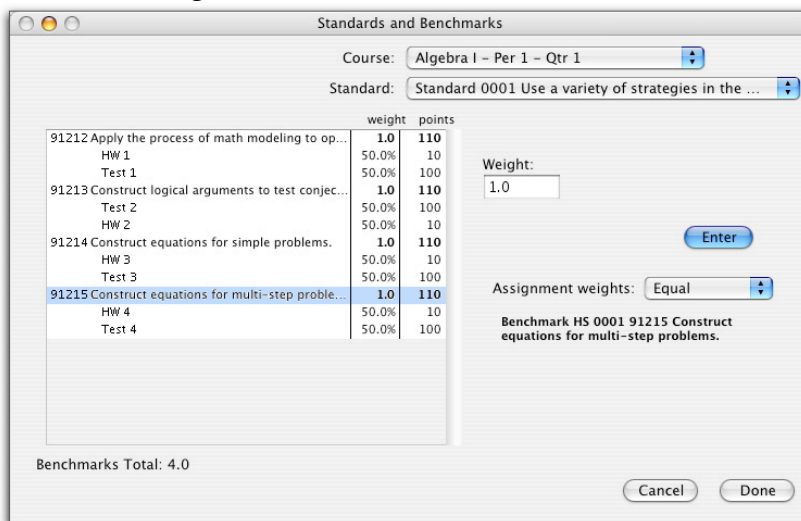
Standards and Benchmarks

Course: Algebra I - Per 1 - Qtr 1

Standard: Standard 0001 Use a variety of strategies in the ...

| | weight | points |
|---|---|---|
| 91212 Apply the process of math modeling to op... | 1.0 | 110 |
| HW 1 | 50.0% | 10 |
| Test 1 | 50.0% | 100 |
| 91213 Construct logical arguments to test conjec... | 1.0 | 110 |
| Test 2 | 50.0% | 100 |
| HW 2 | 50.0% | 10 |
| 91214 Construct equations for simple problems. | 1.0 | 110 |
| HW 3 | 50.0% | 10 |
| Test 3 | 50.0% | 100 |
| 91215 Construct equations for multi-step proble... | 1.0 | 110 |
| HW 4 | 50.0% | 10 |
| Test 4 | 50.0% | 100 |

Weight:
1.0

Enter

Assignment weights: Equal

Benchmark HS 0001 91215 Construct equations for multi-step problems.

Benchmarks Total: 4.0

Cancel

Done